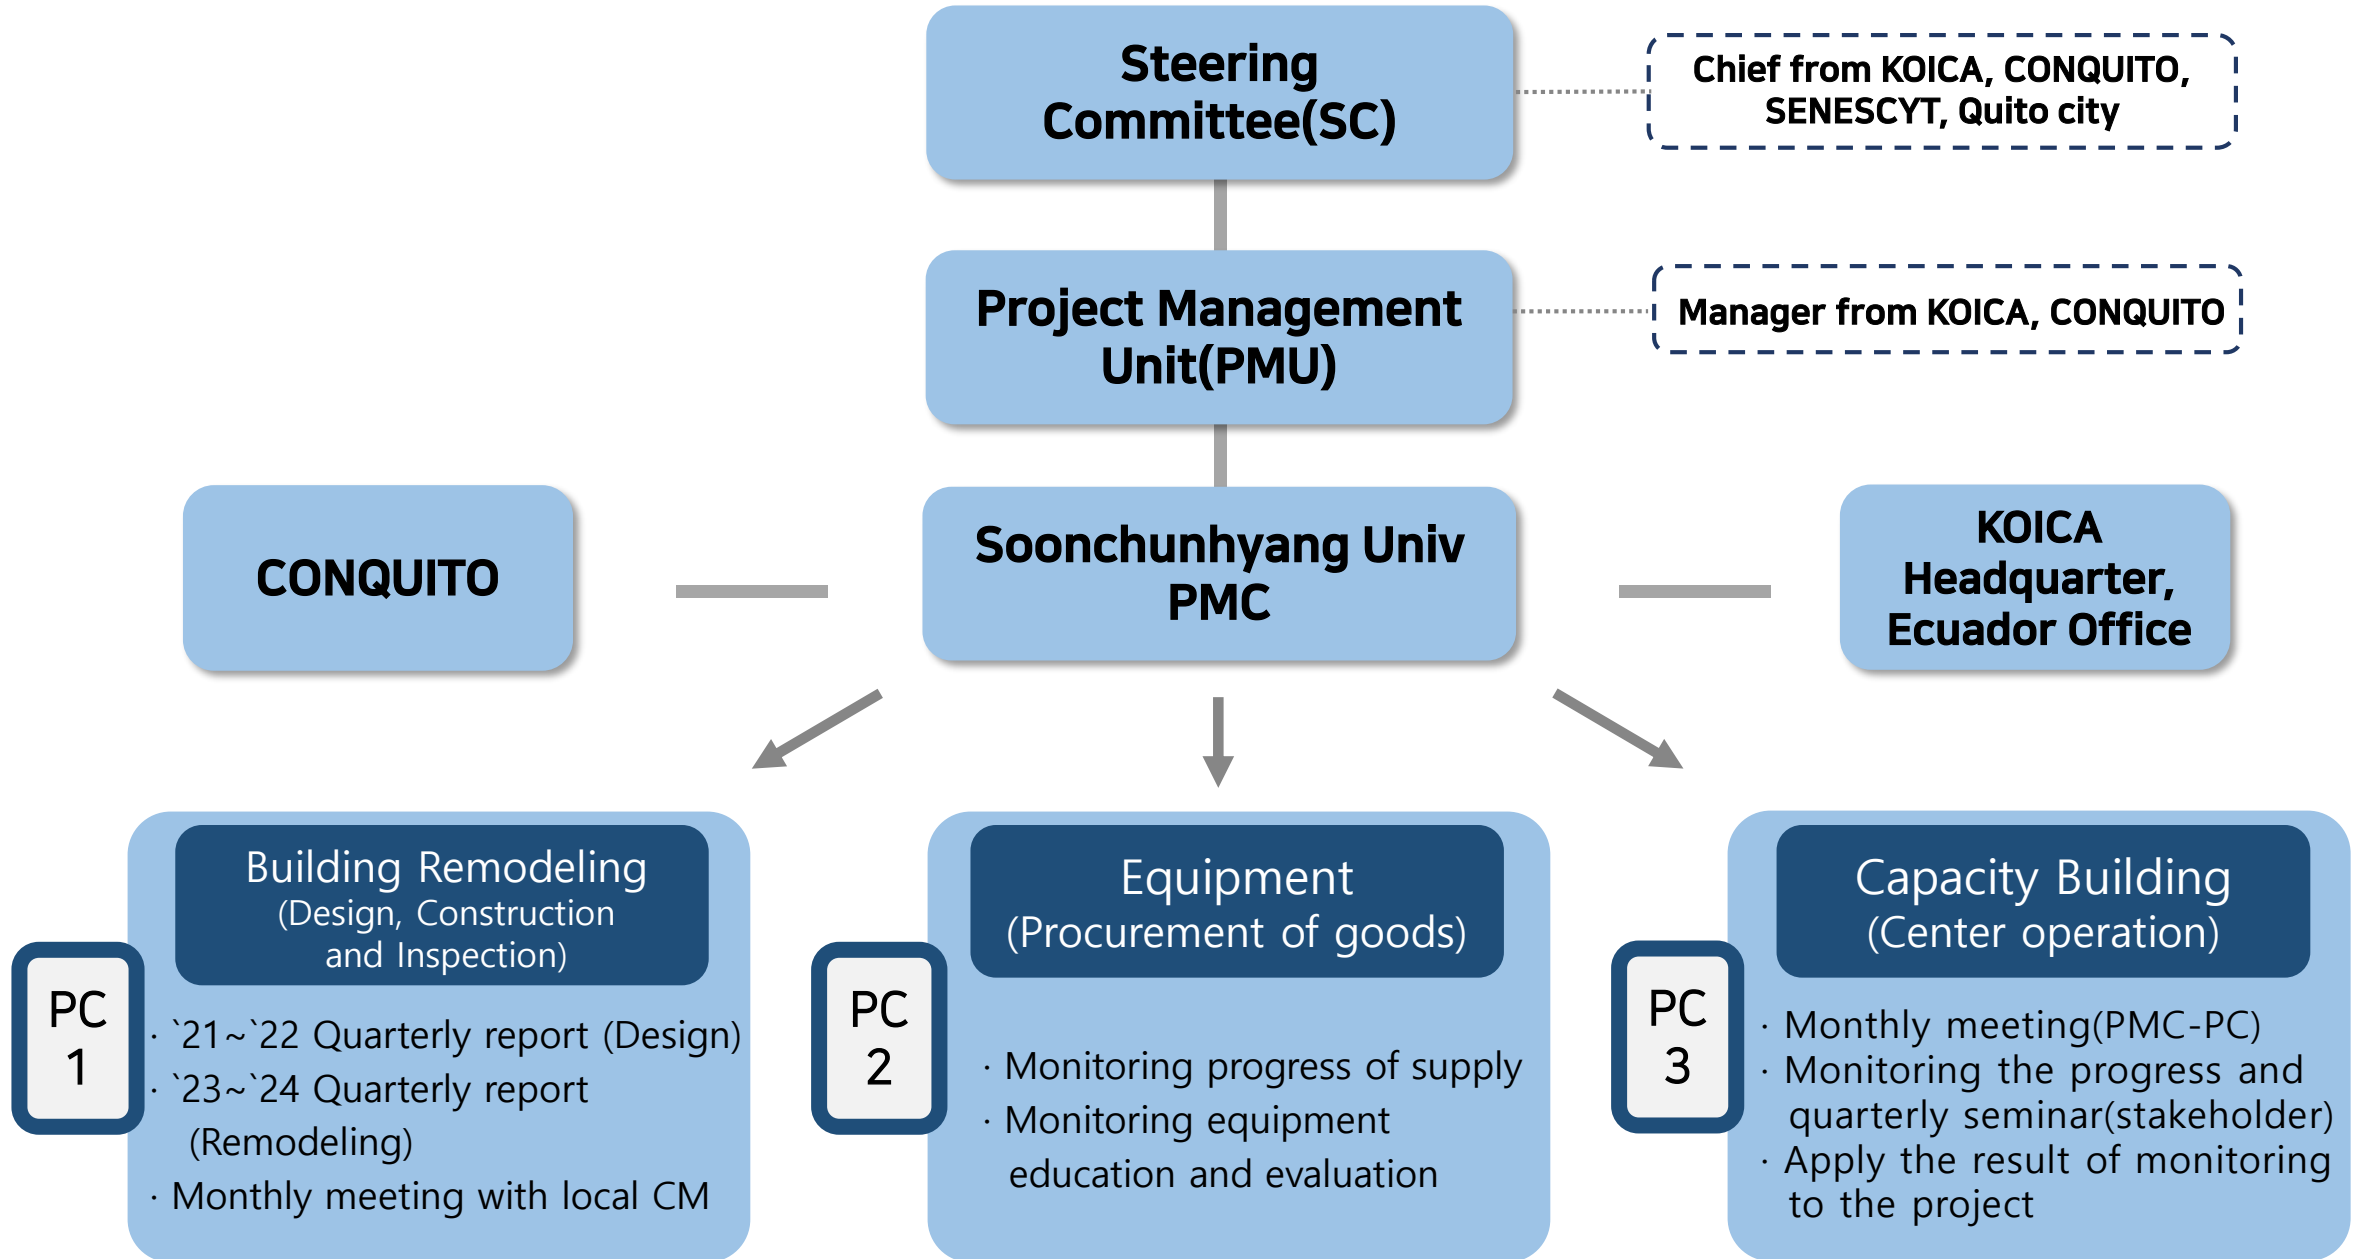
Steering Committee(SC)

Chief from KOICA, CONQUITO, SENESCYT, Quito city

Project Management Unit(PMU)

Manager from KOICA, CONQUITO

CONQUITO

Soonchunhyang Univ PMC

KOICA Headquarter, Ecuador Office

PC 1

Building Remodeling
(Design, Construction and Inspection)

· `21~`22 Quarterly report (Design)
· `23~`24 Quarterly report (Remodeling)
· Monthly meeting with local CM

PC 2

Equipment
(Procurement of goods)

· Monitoring progress of supply
· Monitoring equipment education and evaluation

PC 3

Capacity Building
(Center operation)

· Monthly meeting(PMC-PC)
· Monitoring the progress and quarterly seminar(stakeholder)
· Apply the result of monitoring to the project